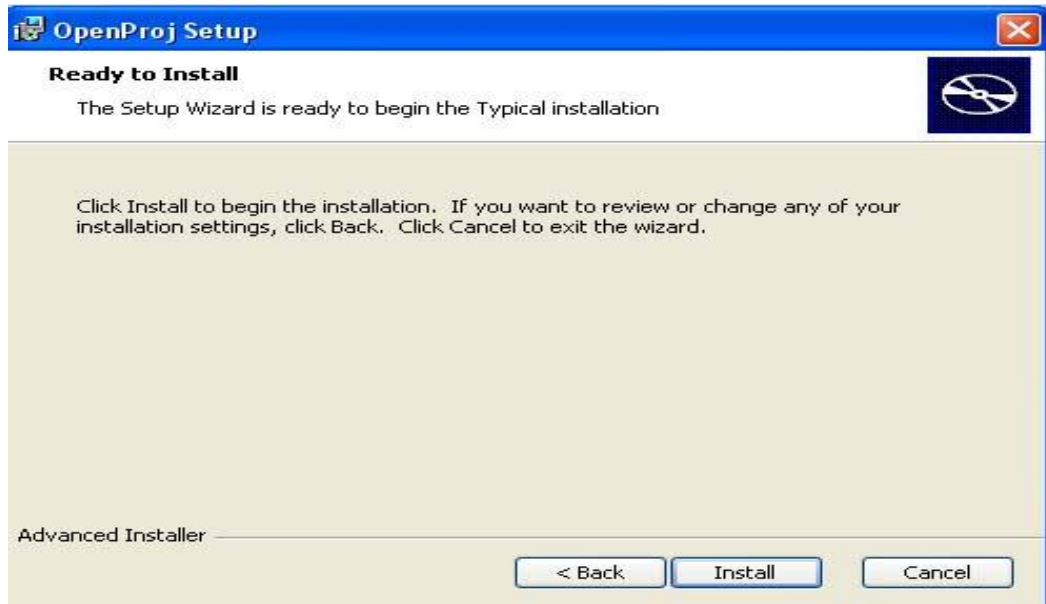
OpenProj Setup

Ready to Install

The Setup Wizard is ready to begin the Typical installation

Click Install to begin the installation. If you want to review or change any of your installation settings, click Back. Click Cancel to exit the wizard.

Advanced Installer

< Back

Install

Cancel